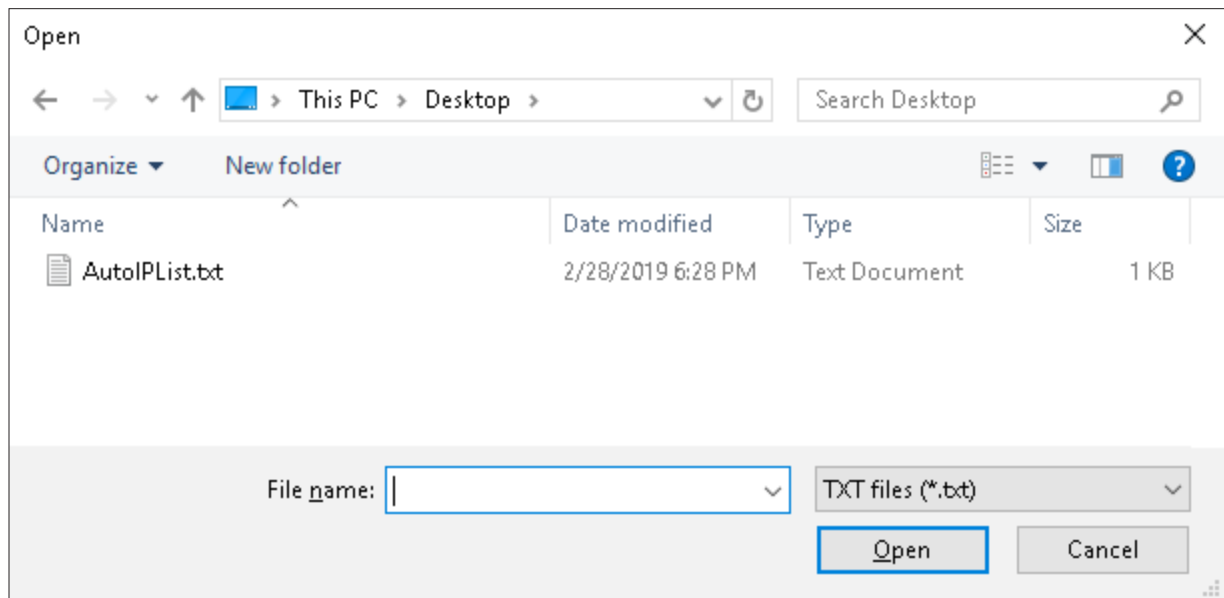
Open

This PC > Desktop >

Search Desktop

Organize ▾ New folder

| Name | Date modified | Type | Size |
|---|---|---|---|
| AutoIPList.txt | 2/28/2019 6:28 PM | Text Document | 1 KB |

File name:

TXT files (*.txt)

Open

Cancel